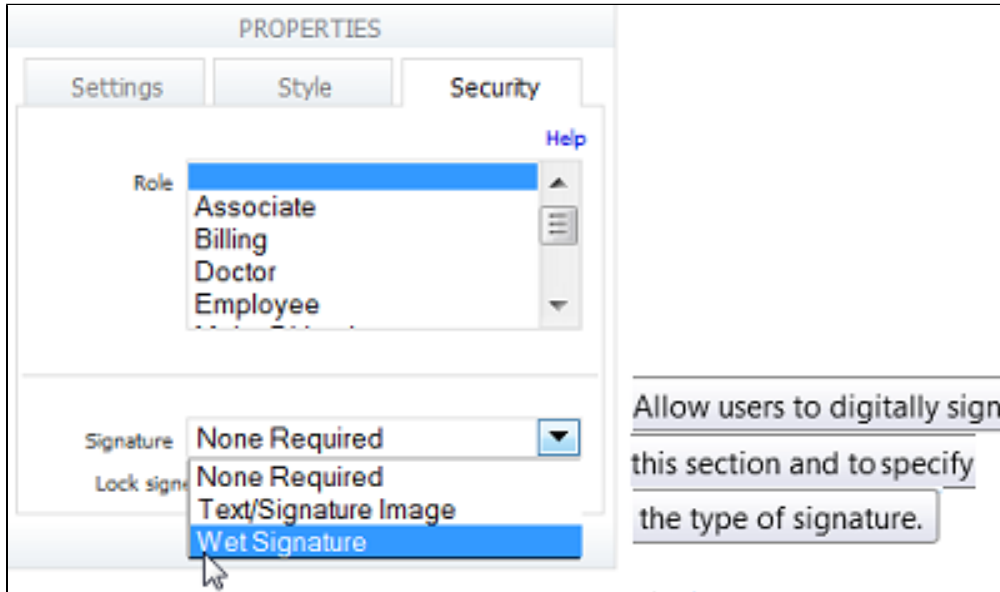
PROPERTIES

Settings

Style

Security

Help

Role

Associate
Billing
Doctor
Employee
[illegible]

Signature

None Required

Lock sign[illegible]

None Required
Text/Signature Image
Wet Signature

Allow users to digitally sign this section and to specify the type of signature.